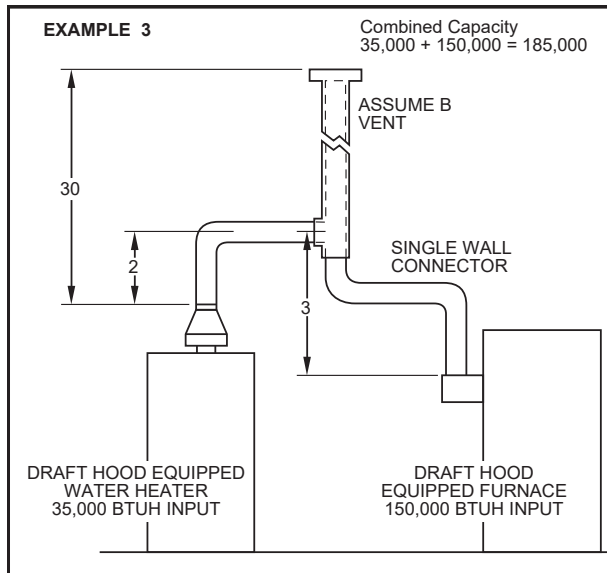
EXAMPLE 3

Combined Capacity
35,000 + 150,000 = 185,000

ASSUME B VENT

30

2

SINGLE WALL CONNECTOR

3

DRAFT HOOD EQUIPPED WATER HEATER 35,000 BTUH INPUT

DRAFT HOOD EQUIPPED FURNACE 150,000 BTUH INPUT